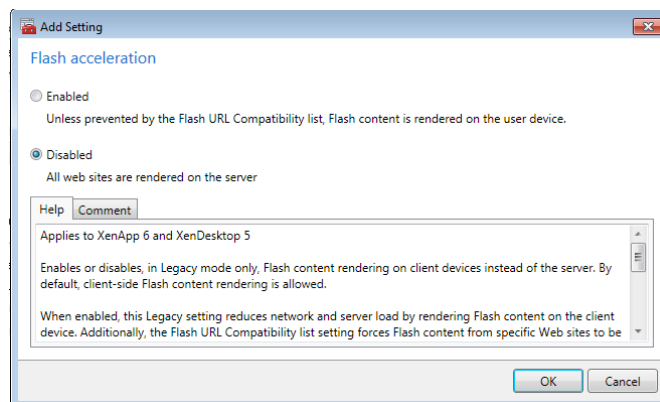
Add Setting

Flash acceleration

Enabled

Unless prevented by the Flash URL Compatibility list, Flash content is rendered on the user device.

Disabled

All web sites are rendered on the server

Help | Comment

Applies to XenApp 6 and XenDesktop 5

Enables or disables, in Legacy mode only, Flash content rendering on client devices instead of the server. By default, client-side Flash content rendering is allowed.

When enabled, this Legacy setting reduces network and server load by rendering Flash content on the client device. Additionally, the Flash URL Compatibility list setting forces Flash content from specific Web sites to be

OK | Cancel